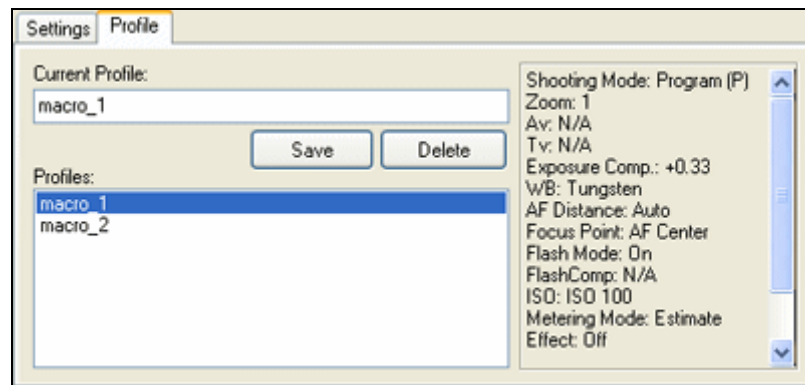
Settings | Profile

Current Profile:

macro_1

Save

Delete

Profiles:

macro_1
macro_2

Shooting Mode: Program (P)
Zoom: 1
Av: N/A
Tv: N/A
Exposure Comp.: +0.33
WB: Tungsten
AF Distance: Auto
Focus Point: AF Center
Flash Mode: On
FlashComp: N/A
ISO: ISO 100
Metering Mode: Estimate
Effect: Off